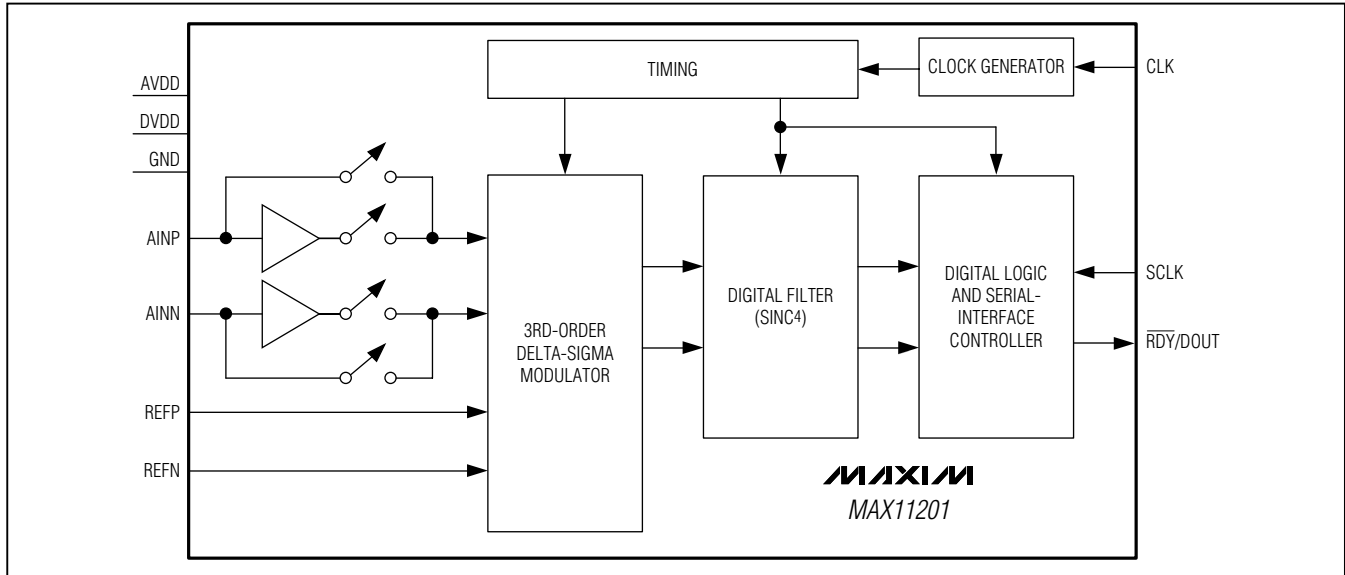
TIMING

CLOCK GENERATOR

CLK

AVDD

DVDD

GND

AINP

AINN

3RD-ORDER DELTA-SIGMA MODULATOR

DIGITAL FILTER (SINC4)

DIGITAL LOGIC AND SERIAL-INTERFACE CONTROLLER

SCLK

$\overline{RDY}$/DOUT

REFP

REFN

MAXIM

MAX11201